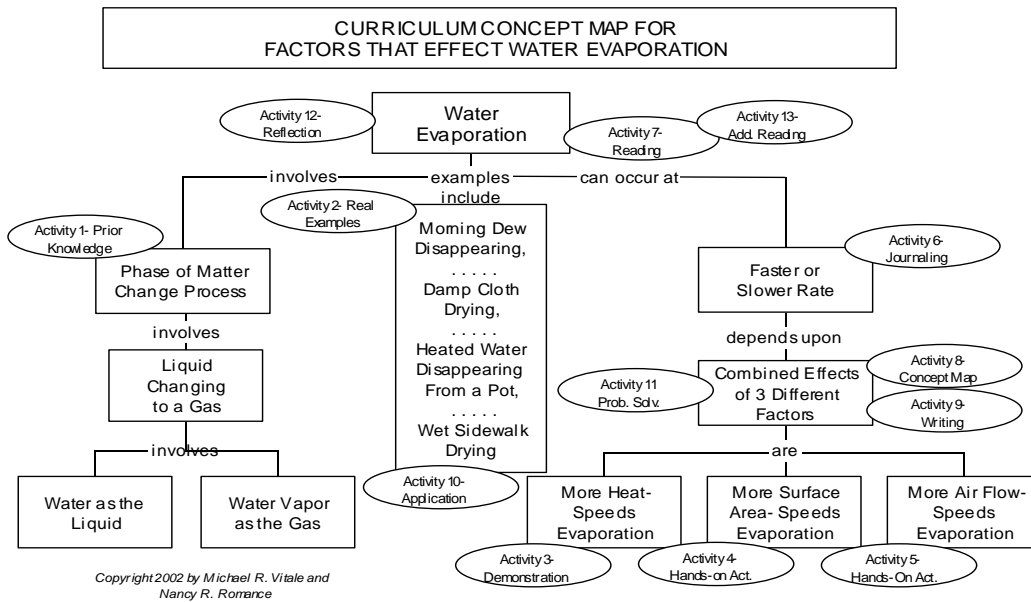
CURRICULUM CONCEPT MAP FOR
FACTORS THAT EFFECT WATER EVAPORATION

Activity 12- Reflection

Water Evaporation

Activity 7- Reading

Activity 13- Add. Reading

involves

examples include

can occur at

Activity 2- Real Examples

Activity 1- Prior Knowledge

Morning Dew Disappearing,
. . . . .
Damp Cloth Drying,
. . . . .
Heated Water Disappearing From a Pot,
. . . . .
Wet Sidewalk Drying

Activity 6- Journaling

Phase of Matter Change Process

Faster or Slower Rate

involves

depends upon

Liquid Changing to a Gas

Activity 8- Concept Map

Activity 11 Prob. Solv.

Combined Effects of 3 Different Factors

Activity 9- Writing

involves

are

Activity 10- Application

Water as the Liquid

Water Vapor as the Gas

More Heat- Speeds Evaporation

More Surface Area- Speeds Evaporation

More Air Flow- Speeds Evaporation

Activity 3- Demonstration

Activity 4- Hands-on Act.

Activity 5- Hands-On Act.

Copyright 2002 by Michael R. Vitale and Nancy R. Romance